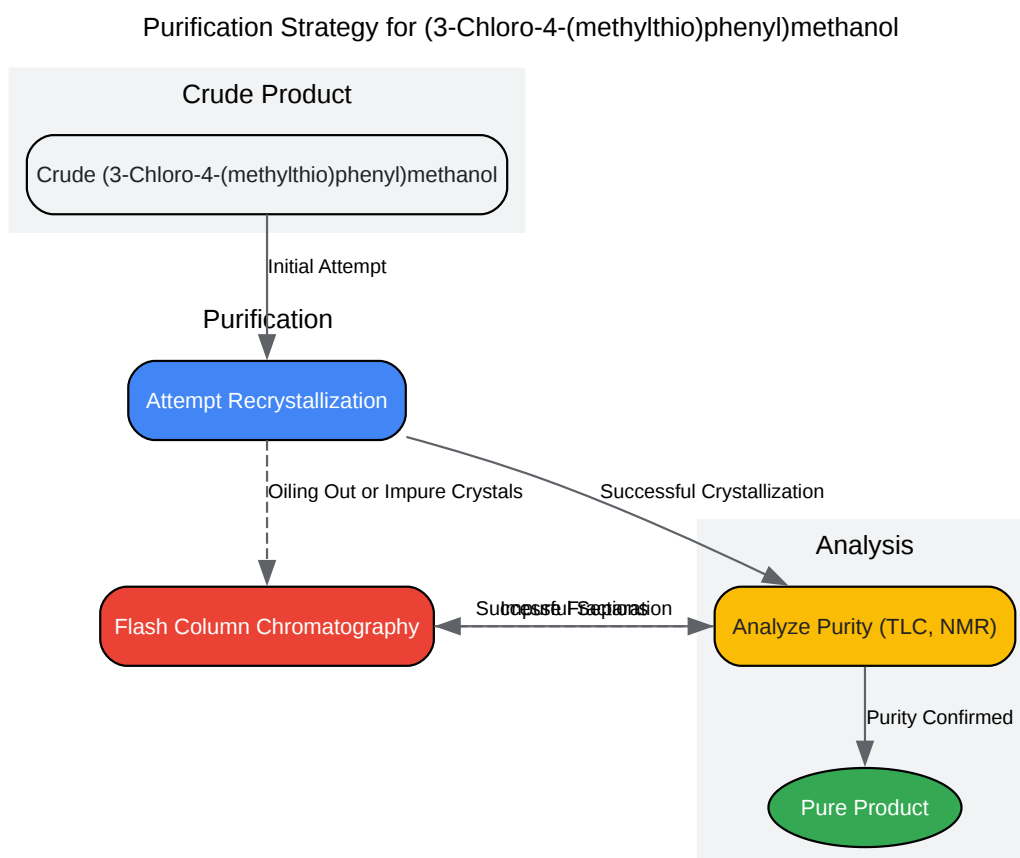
Purification Strategy for (3-Chloro-4-(methylthio)phenyl)methanol

Crude Product

Crude (3-Chloro-4-(methylthio)phenyl)methanol

Initial Attempt

Purification

Attempt Recrystallization

Oiling Out or Impure Crystals

Successful Crystallization

Analysis

Flash Column Chromatography

Successful Separation
Impure Fractions

Analyze Purity (TLC, NMR)

Purity Confirmed

Pure Product